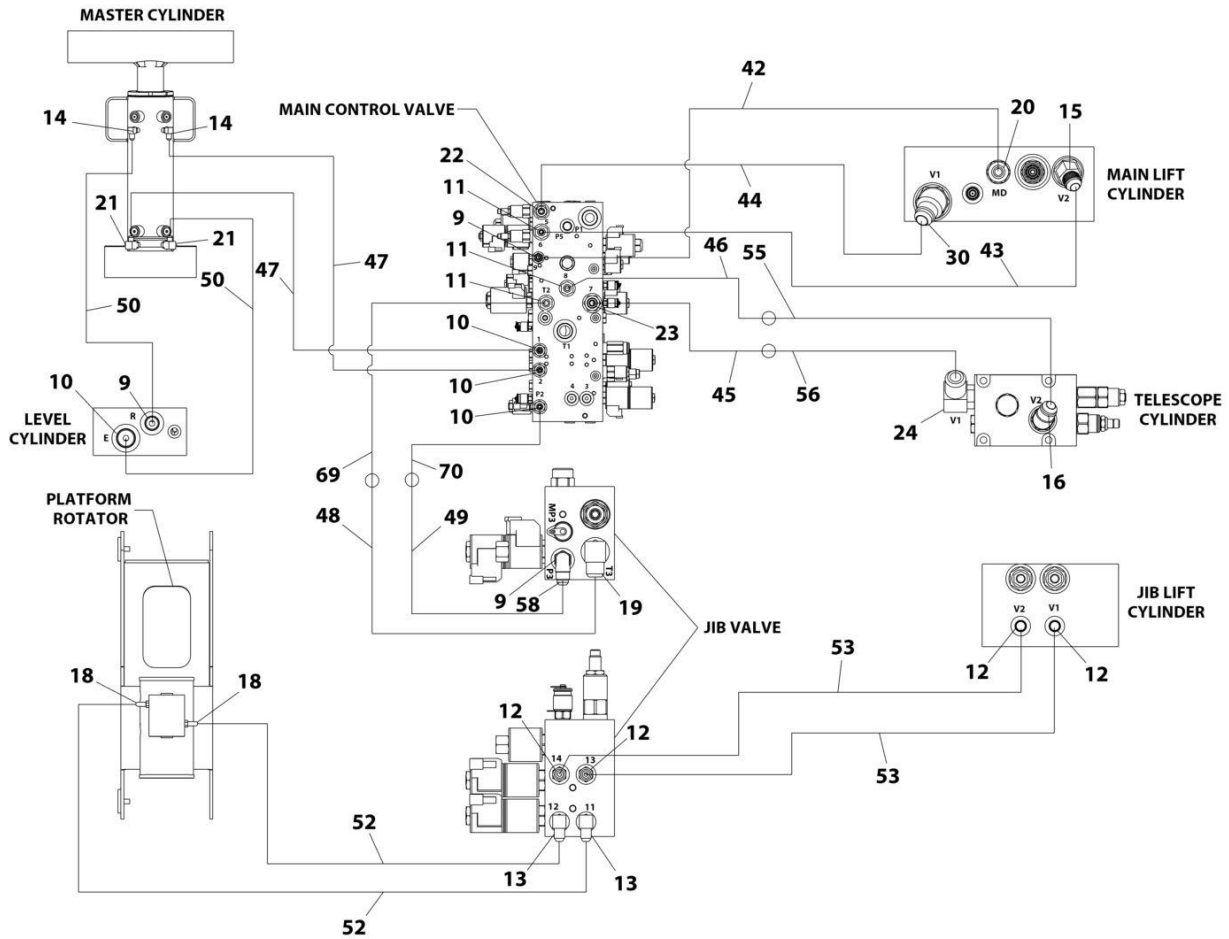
MASTER CYLINDER

14
14
21
21
50
50
47
47

MAIN CONTROL VALVE
22
11
9
11
11
10
10
10
P5
P1
8
7
T2
T1
2
4
3
P2
23

42
20
15
44
MD
V1
V2
MAIN LIFT CYLINDER
30
43
46
55
45
56

LEVEL CYLINDER
10
9
R
E

TELESCOPE CYLINDER
24
V1
V2
16

69
70
48
49
MP3
P3
T3
9
58
19

PLATFORM ROTATOR
18
18

JIB VALVE
12
12
14
13
12
11
13
13
52
52
53
53

JIB LIFT CYLINDER
V2
V1
12
12